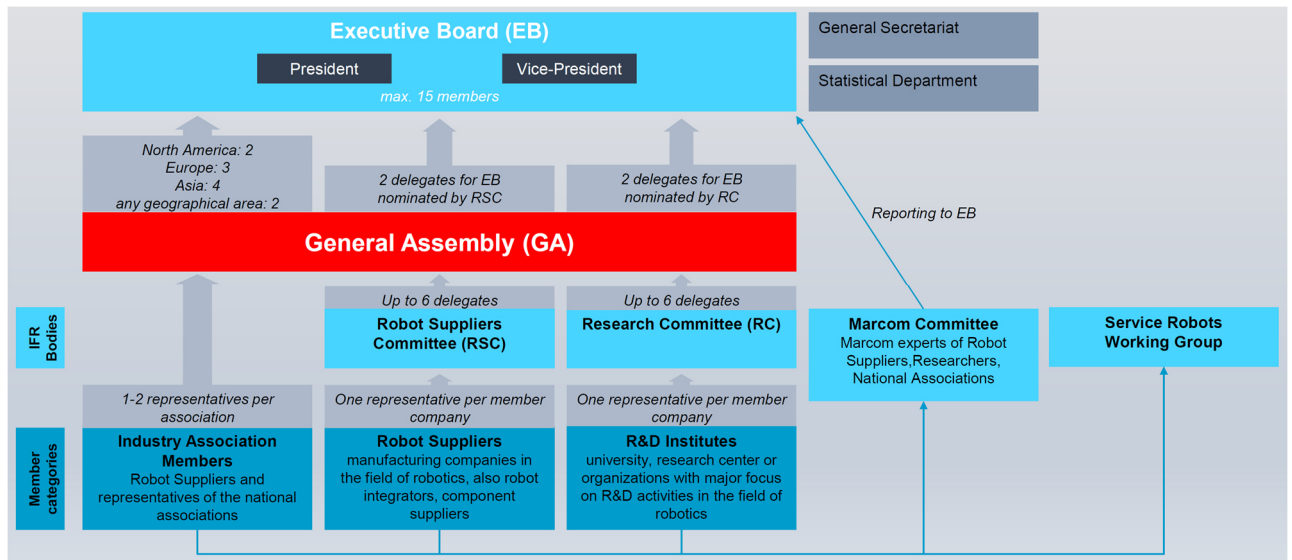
Executive Board (EB)

President

Vice-President

max. 15 members

General Secretariat

Statistical Department

North America: 2
Europe: 3
Asia: 4
any geographical area: 2

2 delegates for EB nominated by RSC

2 delegates for EB nominated by RC

Reporting to EB

General Assembly (GA)

Up to 6 delegates

Up to 6 delegates

IFR Bodies

Robot Suppliers Committee (RSC)

Research Committee (RC)

Marcom Committee
Marcom experts of Robot Suppliers,Researchers, National Associations

Service Robots Working Group

1-2 representatives per association

One representative per member company

One representative per member company

Member categories

Industry Association Members
Robot Suppliers and representatives of the national associations

Robot Suppliers
manufacturing companies in the field of robotics, also robot integrators, component suppliers

R&D Institutes
university, research center or organizations with major focus on R&D activities in the field of robotics